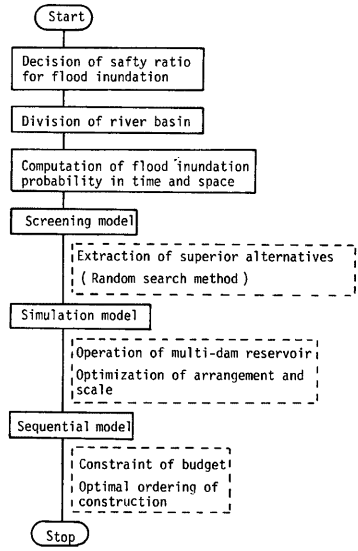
Start

Decision of safty ratio for flood inundation

Division of river basin

Computation of flood inundation probability in time and space

Screening model

Extraction of superior alternatives
( Random search method )

Simulation model

Operation of multi-dam reservoir
Optimization of arrangement and scale

Sequential model

Constraint of budget
Optimal ordering of construction

Stop